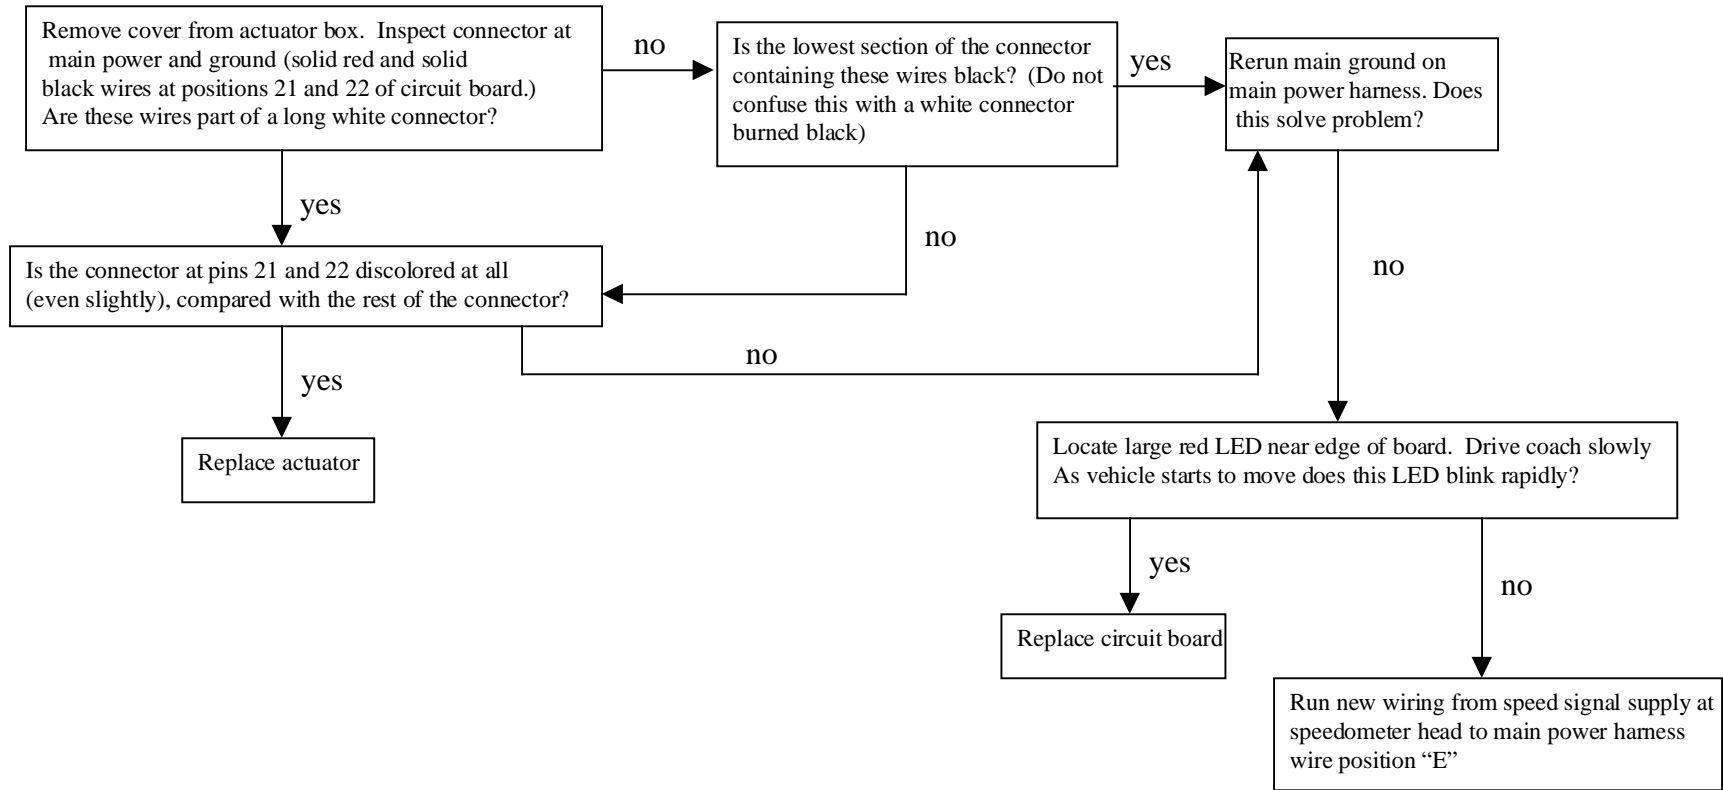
Remove cover from actuator box. Inspect connector at main power and ground (solid red and solid black wires at positions 21 and 22 of circuit board.) Are these wires part of a long white connector?

no

Is the lowest section of the connector containing these wires black? (Do not confuse this with a white connector burned black)

yes

Rerun main ground on main power harness. Does this solve problem?

yes

no

Is the connector at pins 21 and 22 discolored at all (even slightly), compared with the rest of the connector?

no

no

yes

Replace actuator

Locate large red LED near edge of board. Drive coach slowly As vehicle starts to move does this LED blink rapidly?

yes

no

Replace circuit board

Run new wiring from speed signal supply at speedometer head to main power harness wire position “E”